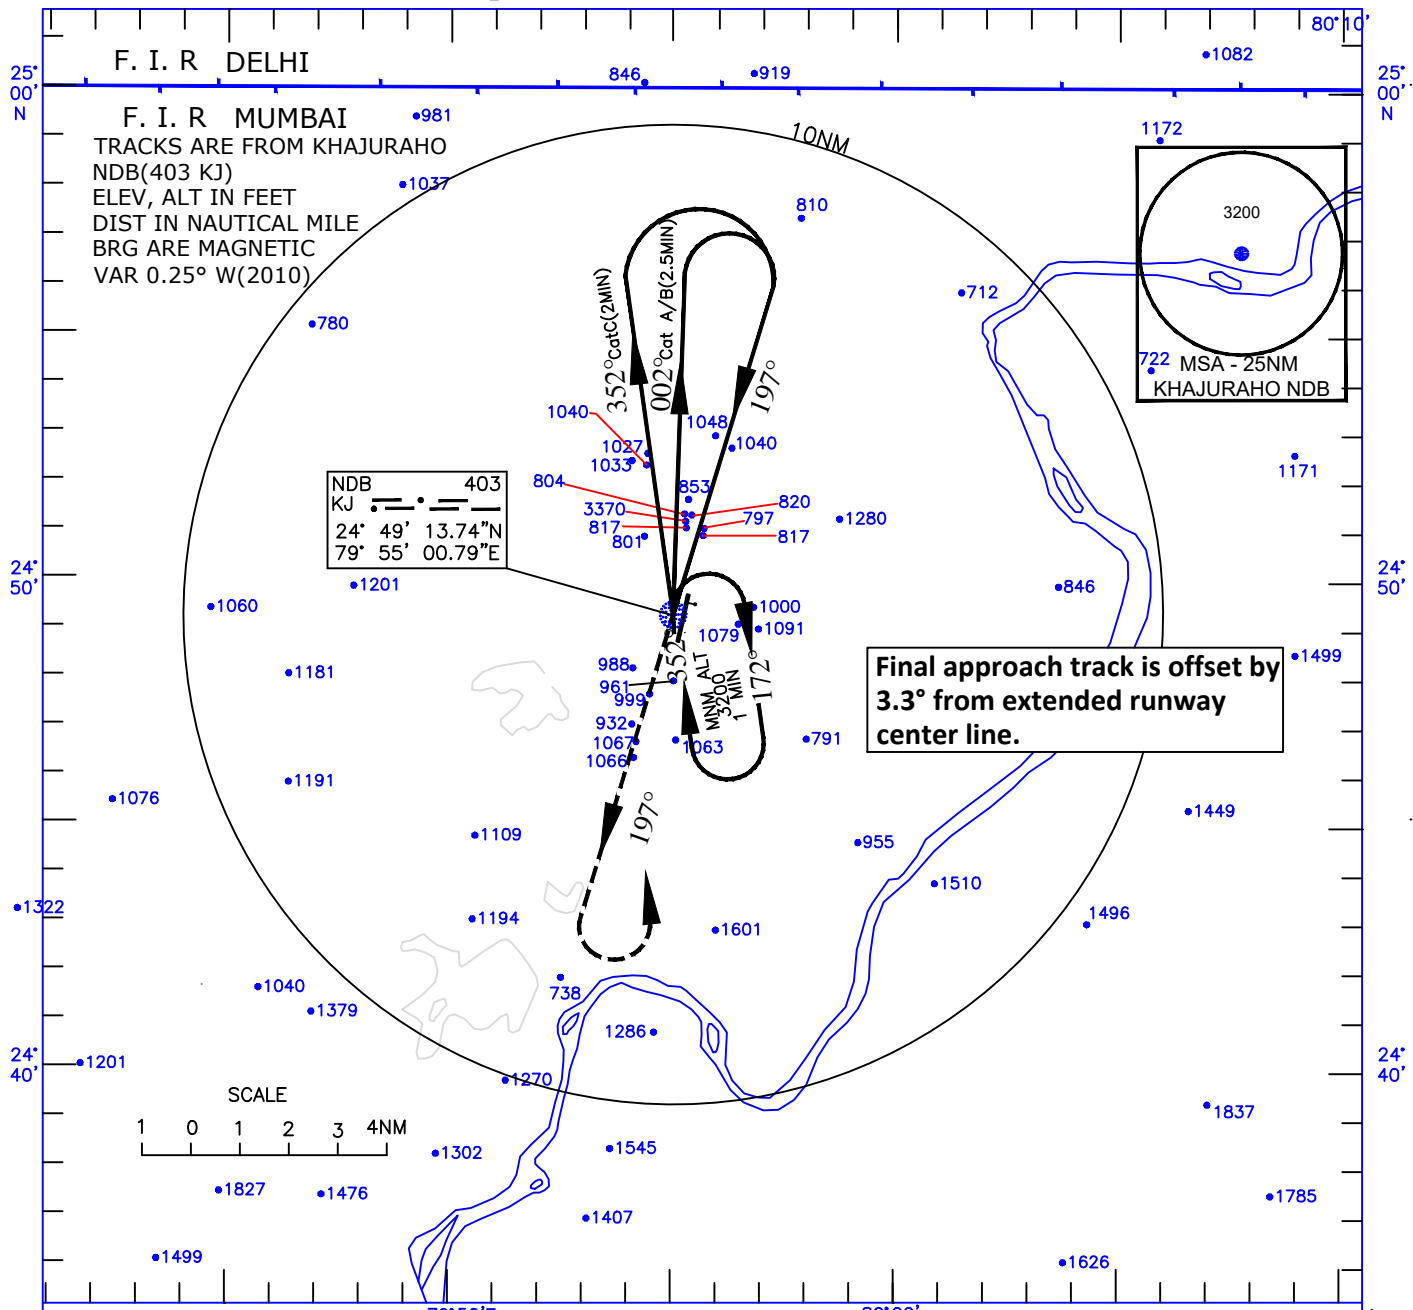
80° 10'

25° 00' N

25° 00' N

F. I. R DELHI

846 919 1082

F. I. R MUMBAI

TRACKS ARE FROM KHAJURAHO NDB(403 KJ)
ELEV, ALT IN FEET
DIST IN NAUTICAL MILE
BRG ARE MAGNETIC
VAR 0.25° W(2010)

981

1037

10NM

1172

810

3200

712

MSA - 25NM
KHAJURAHO NDB

722

780

352°CatC(2MIN)

002°Cat A/B(2.5MIN)

197°

1040

1048

1040

1027

1033

1171

804

853

820

3370

797

1280

817

817

801

| NDB | 403 |
|---|---|
| KJ | |
| 24° 49' 13.74"N | |
| 79° 55' 00.79"E | |

24° 50'

24° 50'

1201

846

1060

1000

1079

1091

1499

Final approach track is offset by 3.3° from extended runway center line.

1181

988

352°

961

999

MNM ALT 3200

1 MIN

172°

932

1067

1066

1063

791

1191

1076

1449

1109

197°

955

1510

1322

1194

1496

1601

1040

738

1379

1286

24° 40'

24° 40'

1201

1270

SCALE

1 0 1 2 3 4NM

1837

1302

1545

1827

1476

1785

1407

1499

1626